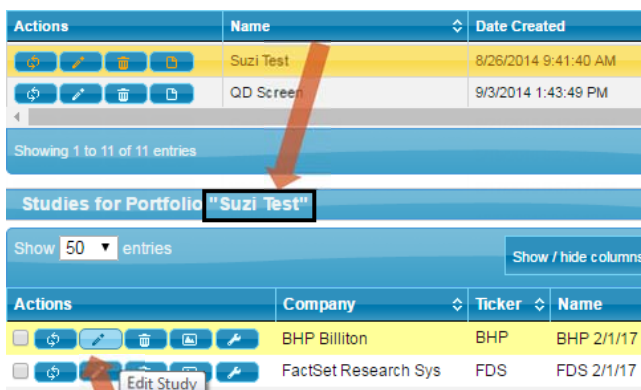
| Actions | Name | Date Created |
|---|---|---|
| | Suzi Test | 8/26/2014 9:41:40 AM |
| | QD Screen | 9/3/2014 1:43:49 PM |

Showing 1 to 11 of 11 entries

Studies for Portfolio "Suzi Test"

Show 50 entries

Show / hide columns

| Actions | Company | Ticker | Name |
|---|---|---|---|
| | BHP Billiton | BHP | BHP 2/1/17 |
| Edit Study | FactSet Research Sys | FDS | FDS 2/1/17 |